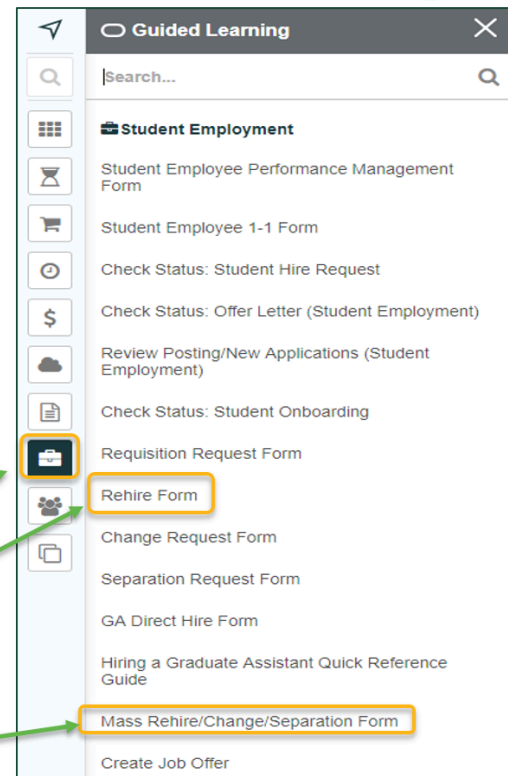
Guided Learning

Search...

Student Employment

Student Employee Performance Management Form

Student Employee 1-1 Form

Check Status: Student Hire Request

Check Status: Offer Letter (Student Employment)

Review Posting/New Applications (Student Employment)

Check Status: Student Onboarding

Requisition Request Form

Rehire Form

Change Request Form

Separation Request Form

GA Direct Hire Form

Hiring a Graduate Assistant Quick Reference Guide

Mass Rehire/Change/Separation Form

Create Job Offer